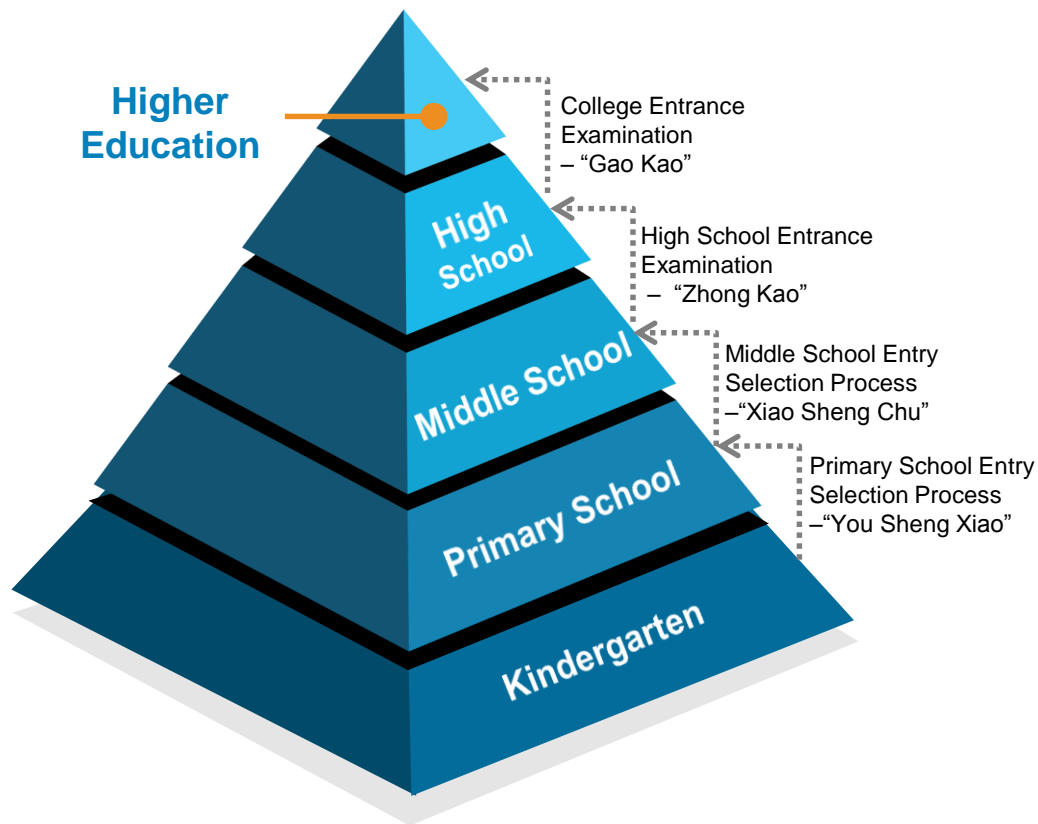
Higher Education

College Entrance Examination – "Gao Kao"

High School

High School Entrance Examination – "Zhong Kao"

Middle School

Middle School Entry Selection Process –"Xiao Sheng Chu"

Primary School

Primary School Entry Selection Process –"You Sheng Xiao"

Kindergarten